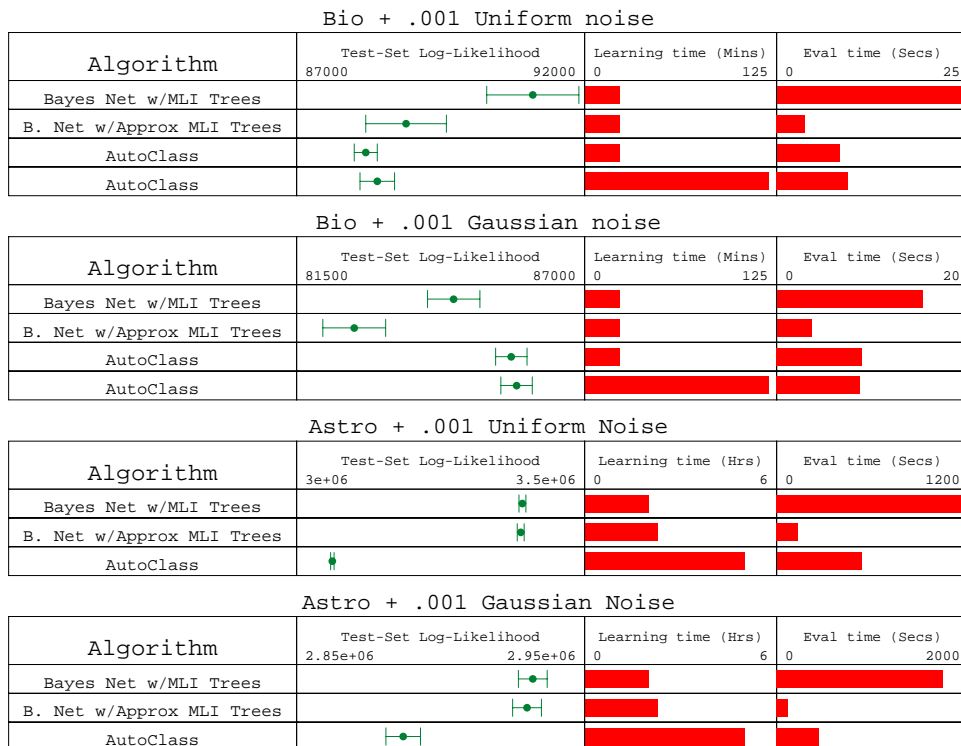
Bio + .001 Uniform noise

| Algorithm | Test-Set Log-Likelihood 87000 92000 | Learning time (Mins) 0 125 | Eval time (Secs) 0 25 |
|---|---|---|---|
| Bayes Net w/MLI Trees | | | |
| B. Net w/Approx MLI Trees | | | |
| AutoClass | | | |
| AutoClass | | | |

Bio + .001 Gaussian noise

| Algorithm | Test-Set Log-Likelihood 81500 87000 | Learning time (Mins) 0 125 | Eval time (Secs) 0 20 |
|---|---|---|---|
| Bayes Net w/MLI Trees | | | |
| B. Net w/Approx MLI Trees | | | |
| AutoClass | | | |
| AutoClass | | | |

Astro + .001 Uniform Noise

| Algorithm | Test-Set Log-Likelihood 3e+06 3.5e+06 | Learning time (Hrs) 0 6 | Eval time (Secs) 0 1200 |
|---|---|---|---|
| Bayes Net w/MLI Trees | | | |
| B. Net w/Approx MLI Trees | | | |
| AutoClass | | | |

Astro + .001 Gaussian Noise

| Algorithm | Test-Set Log-Likelihood 2.85e+06 2.95e+06 | Learning time (Hrs) 0 6 | Eval time (Secs) 0 2000 |
|---|---|---|---|
| Bayes Net w/MLI Trees | | | |
| B. Net w/Approx MLI Trees | | | |
| AutoClass | | | |